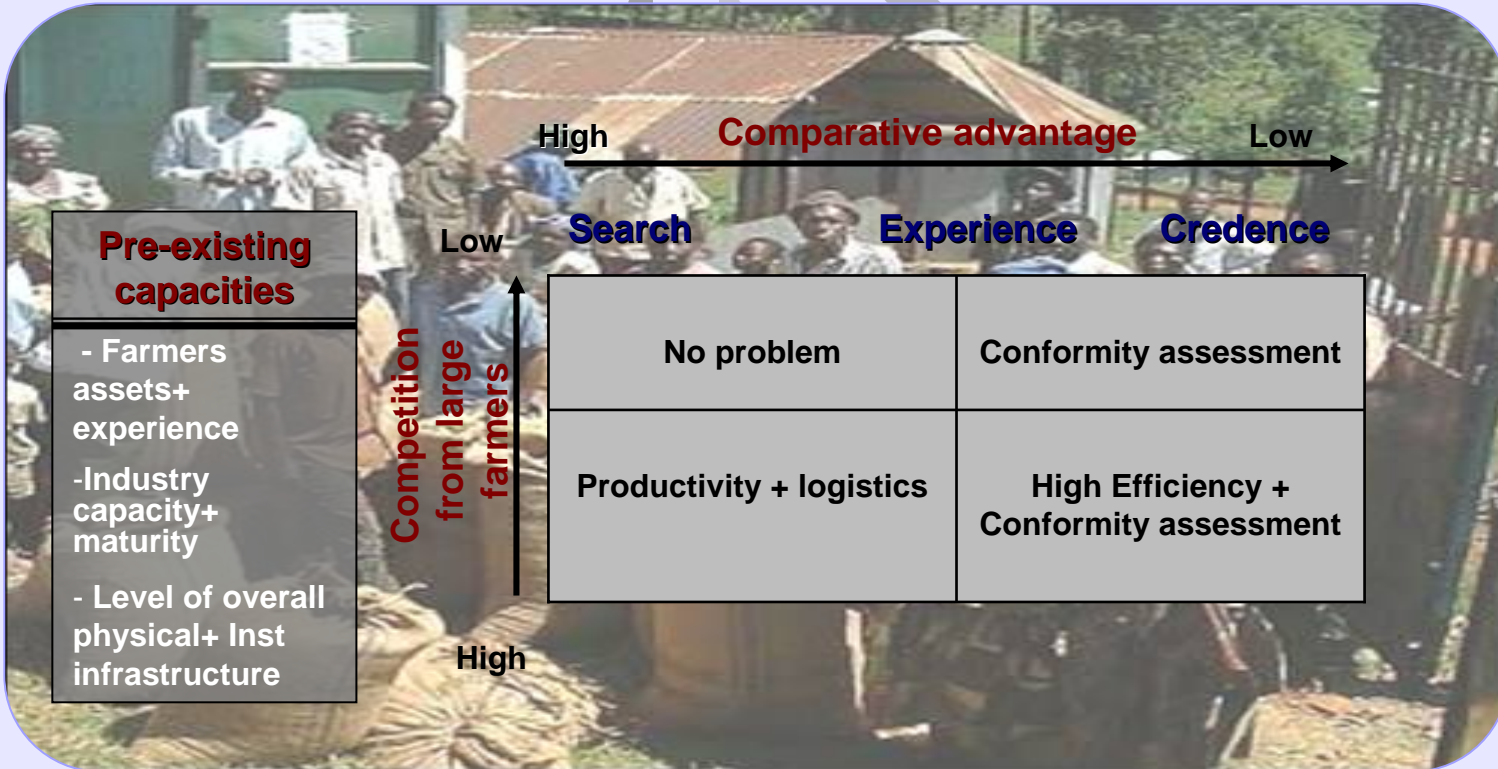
High Comparative advantage Low

Search Experience Credence

Pre-existing capacities

- Farmers assets+ experience

-Industry capacity+ maturity

- Level of overall physical+ Inst infrastructure

Low

Competition from large farmers

High

| No problem | Conformity assessment |
|---|---|
| Productivity + logistics | High Efficiency + Conformity assessment |